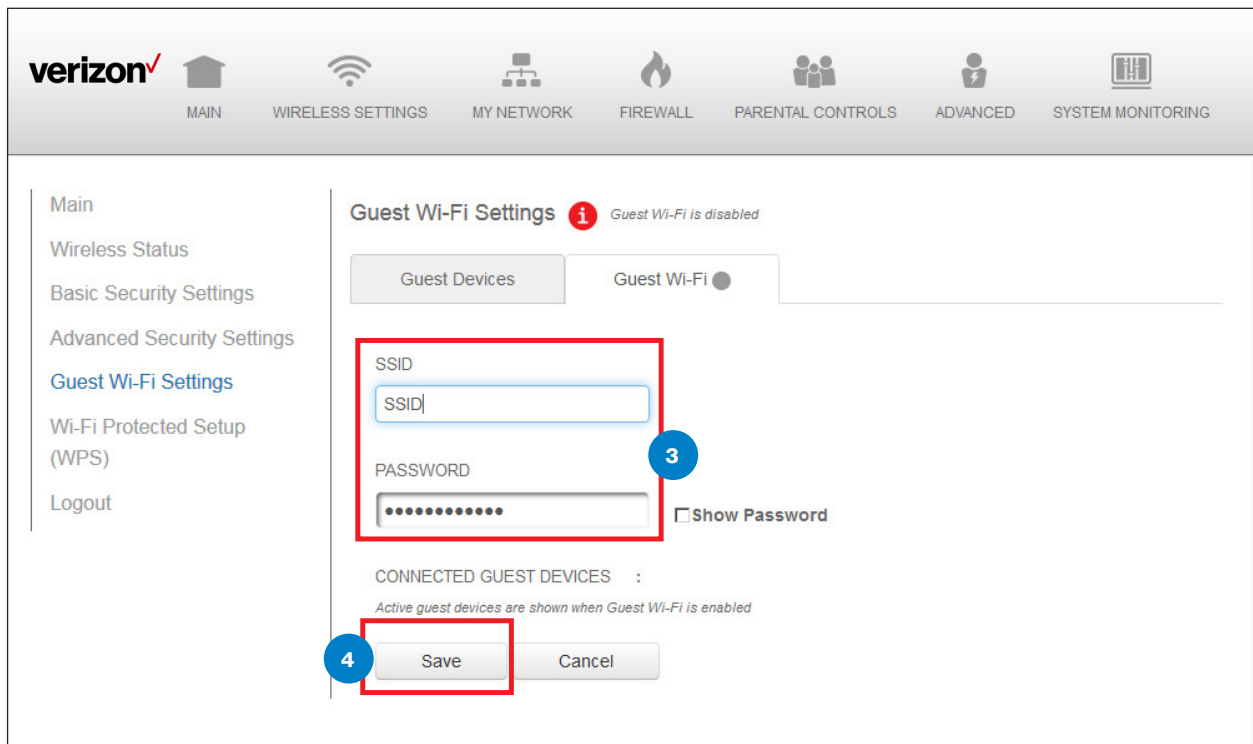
verizon✓ MAIN WIRELESS SETTINGS MY NETWORK FIREWALL PARENTAL CONTROLS ADVANCED SYSTEM MONITORING

Main
Wireless Status
Basic Security Settings
Advanced Security Settings
Guest Wi-Fi Settings
Wi-Fi Protected Setup (WPS)
Logout

Guest Wi-Fi Settings Guest Wi-Fi is disabled

Guest Devices | Guest Wi-Fi

SSID
SSID

3

PASSWORD
•••••••••••••
Show Password

CONNECTED GUEST DEVICES :
Active guest devices are shown when Guest Wi-Fi is enabled

4
Save Cancel